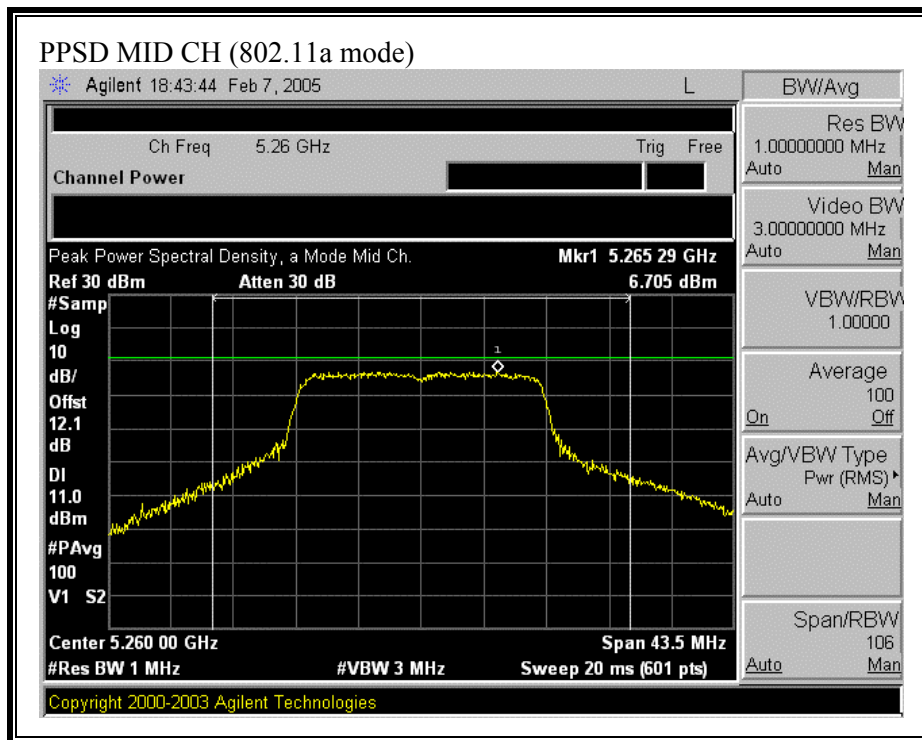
PPSD MID CH (802.11a mode)

Agilent 18:43:44 Feb 7, 2005

L

BW/Avg

Ch Freq 5.26 GHz

Trig Free

Channel Power

Peak Power Spectral Density, a Mode Mid Ch.

Mkr1 5.265 29 GHz

Ref 30 dBm

Atten 30 dB

6.705 dBm

#Samp
Log
10
dB/
Offst
12.1
dB
Dl
11.0
dBm
#PAvg
100
V1 S2

1

Center 5.260 00 GHz

Span 43.5 MHz

#Res BW 1 MHz

#VBW 3 MHz

Sweep 20 ms (601 pts)

Res BW
1.00000000 MHz
Auto Man

Video BW
3.00000000 MHz
Auto Man

VBW/RBW
1.00000

Average
100
On Off

Avg/VBW Type
Pwr (RMS)
Auto Man

Span/RBW
106
Auto Man

Copyright 2000-2003 Agilent Technologies